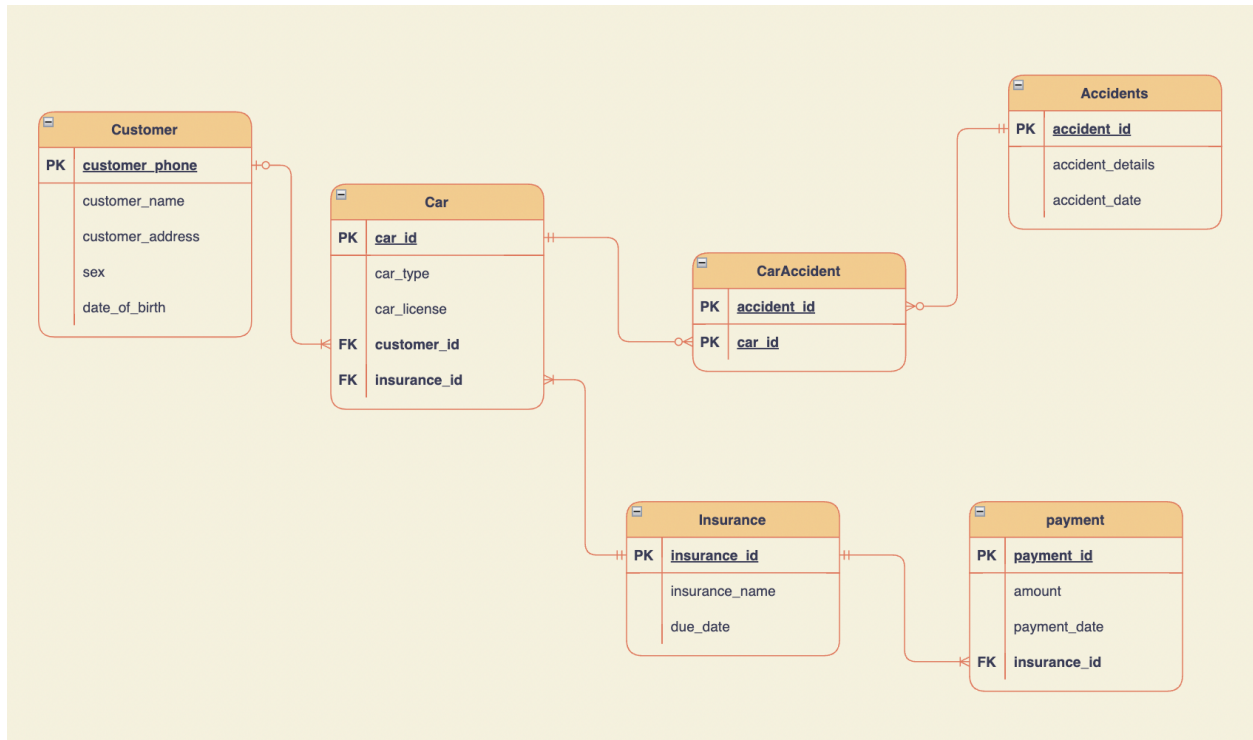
Customer

| PK | customer_phone |
|---|---|
| | customer_name |
| | customer_address |
| | sex |
| | date_of_birth |

Car

| PK | car_id |
|---|---|
| | car_type |
| | car_license |
| FK | customer_id |
| FK | insurance_id |

Accidents

| PK | accident_id |
|---|---|
| | accident_details |
| | accident_date |

CarAccident

| PK | accident_id |
|---|---|
| PK | car_id |

Insurance

| PK | insurance_id |
|---|---|
| | insurance_name |
| | due_date |

payment

| PK | payment_id |
|---|---|
| | amount |
| | payment_date |
| FK | insurance_id |